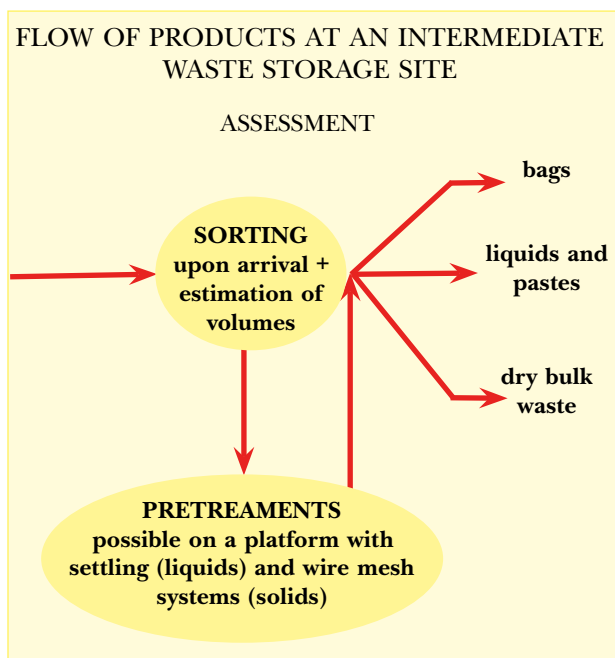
FLOW OF PRODUCTS AT AN INTERMEDIATE WASTE STORAGE SITE

ASSESSMENT

SORTING
upon arrival + estimation of volumes

bags

liquids and pastes

dry bulk waste

PRETREAMENTS
possible on a platform with settling (liquids) and wire mesh systems (solids)